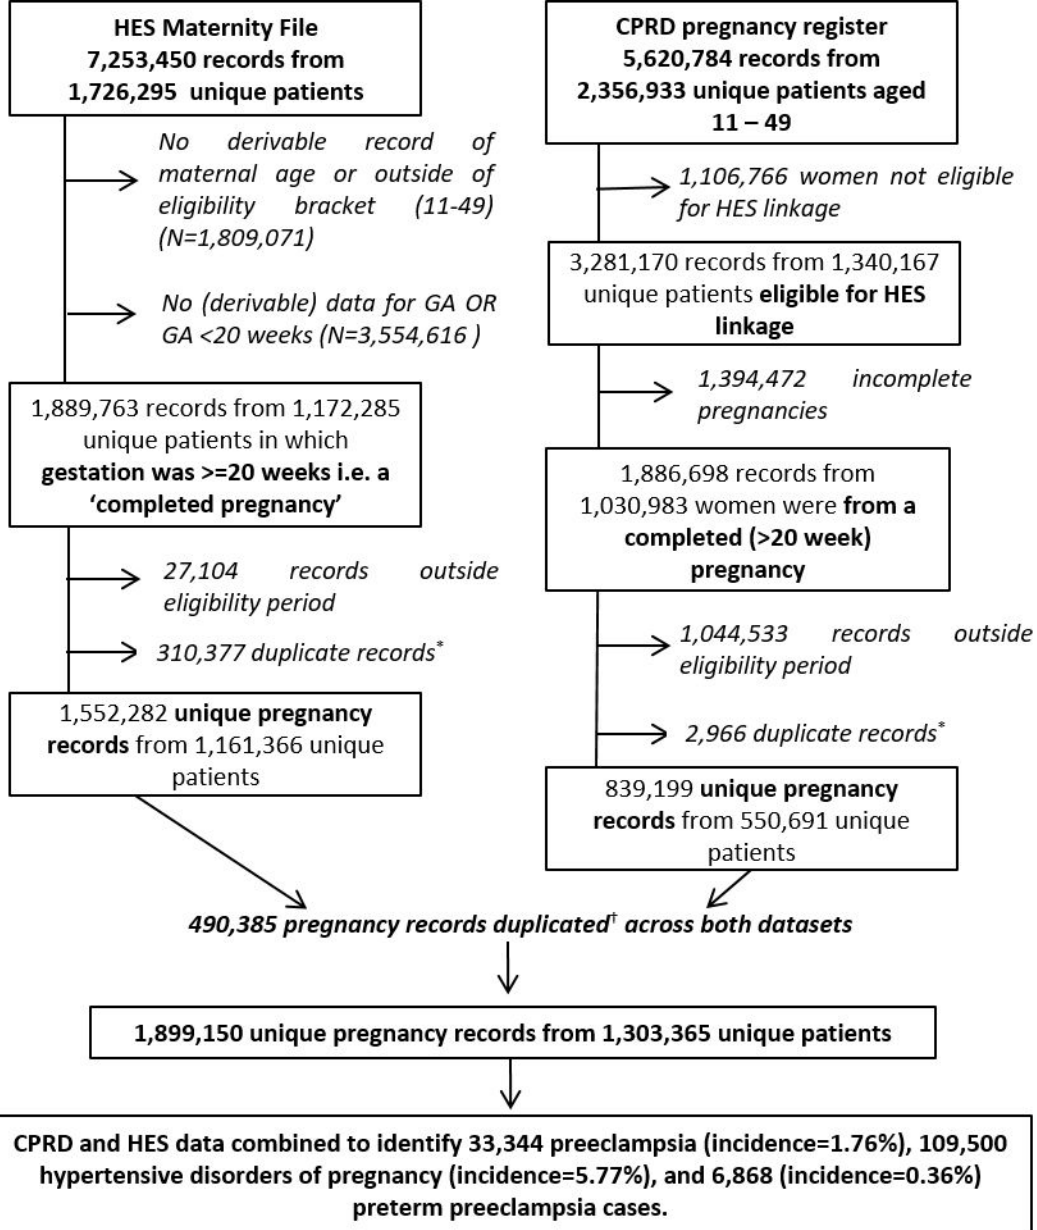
HES Maternity File
7,253,450 records from
1,726,295 unique patients

No derivable record of maternal age or outside of eligibility bracket (11-49) (N=1,809,071)

No (derivable) data for GA OR GA <20 weeks (N=3,554,616 )

1,889,763 records from 1,172,285 unique patients in which gestation was >=20 weeks i.e. a 'completed pregnancy'

27,104 records outside eligibility period

310,377 duplicate records*

1,552,282 unique pregnancy records from 1,161,366 unique patients

CPRD pregnancy register
5,620,784 records from
2,356,933 unique patients aged
11 – 49

1,106,766 women not eligible for HES linkage

3,281,170 records from 1,340,167 unique patients eligible for HES linkage

1,394,472 incomplete pregnancies

1,886,698 records from 1,030,983 women were from a completed (>20 week) pregnancy

1,044,533 records outside eligibility period

2,966 duplicate records*

839,199 unique pregnancy records from 550,691 unique patients

490,385 pregnancy records duplicated† across both datasets

1,899,150 unique pregnancy records from 1,303,365 unique patients

CPRD and HES data combined to identify 33,344 preeclampsia (incidence=1.76%), 109,500 hypertensive disorders of pregnancy (incidence=5.77%), and 6,868 (incidence=0.36%) preterm preeclampsia cases.